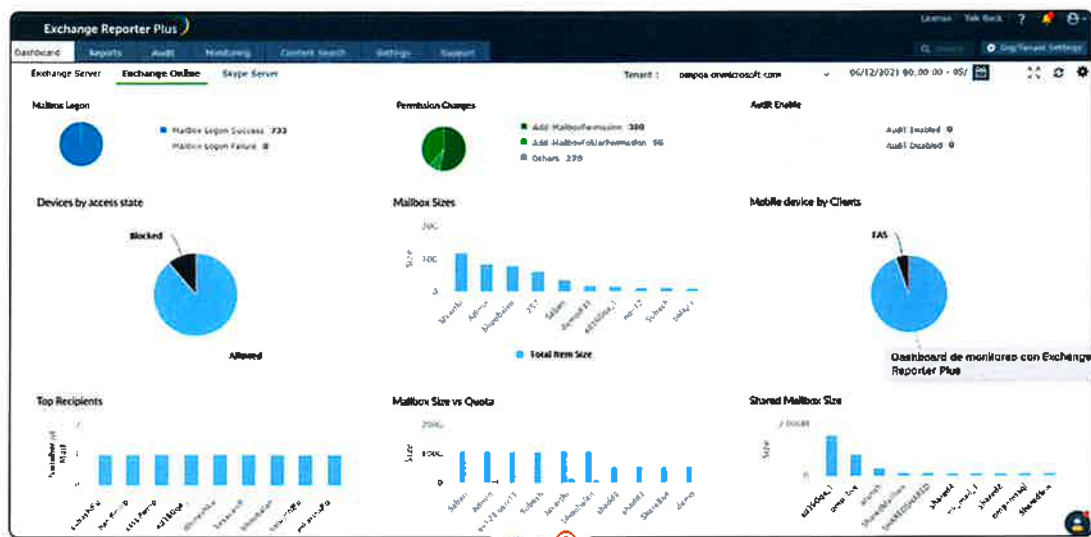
Exchange Reporter Plus

License Talk Back ?

Dashboard Reports Audit Monitoring Content Search Settings Support

Org/Tenant Settings

Exchange Server Exchange Online Skype Server

Tenant : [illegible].onmicrosoft.com 06/12/2021 00:00:00 - 05/

Mailbox Logon

Mailbox Logon Success 733
Mailbox Logon Failure 0

Permission Changes

Add-MailboxPermission 380
Add-MailboxFolderPermission 56
Others 239

Audit Enable

Audit Enabled 0
Audit Disabled 0

Devices by access state

Blocked

Allowed

Mailbox Sizes

200
100
0
Size

Total Item Size

Mobile device by Clients

EAS

Dashboard de monitoreo con Exchange Reporter Plus

Top Recipients

Number of Mail

Mailbox Size vs Quota

200
100
0
Size

Shared Mailbox Size

Size